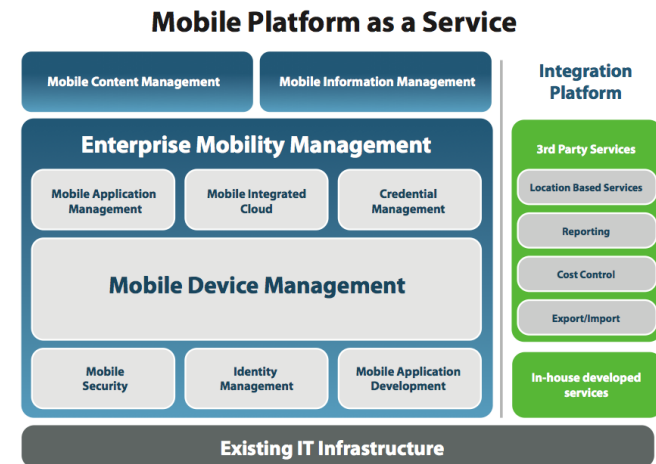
Mobile Platform as a Service

Mobile Content Management

Mobile Information Management

Integration Platform

Enterprise Mobility Management

Mobile Application Management

Mobile Integrated Cloud

Credential Management

Mobile Device Management

Mobile Security

Identity Management

Mobile Application Development

3rd Party Services

Location Based Services

Reporting

Cost Control

Export/Import

In-house developed services

Existing IT Infrastructure